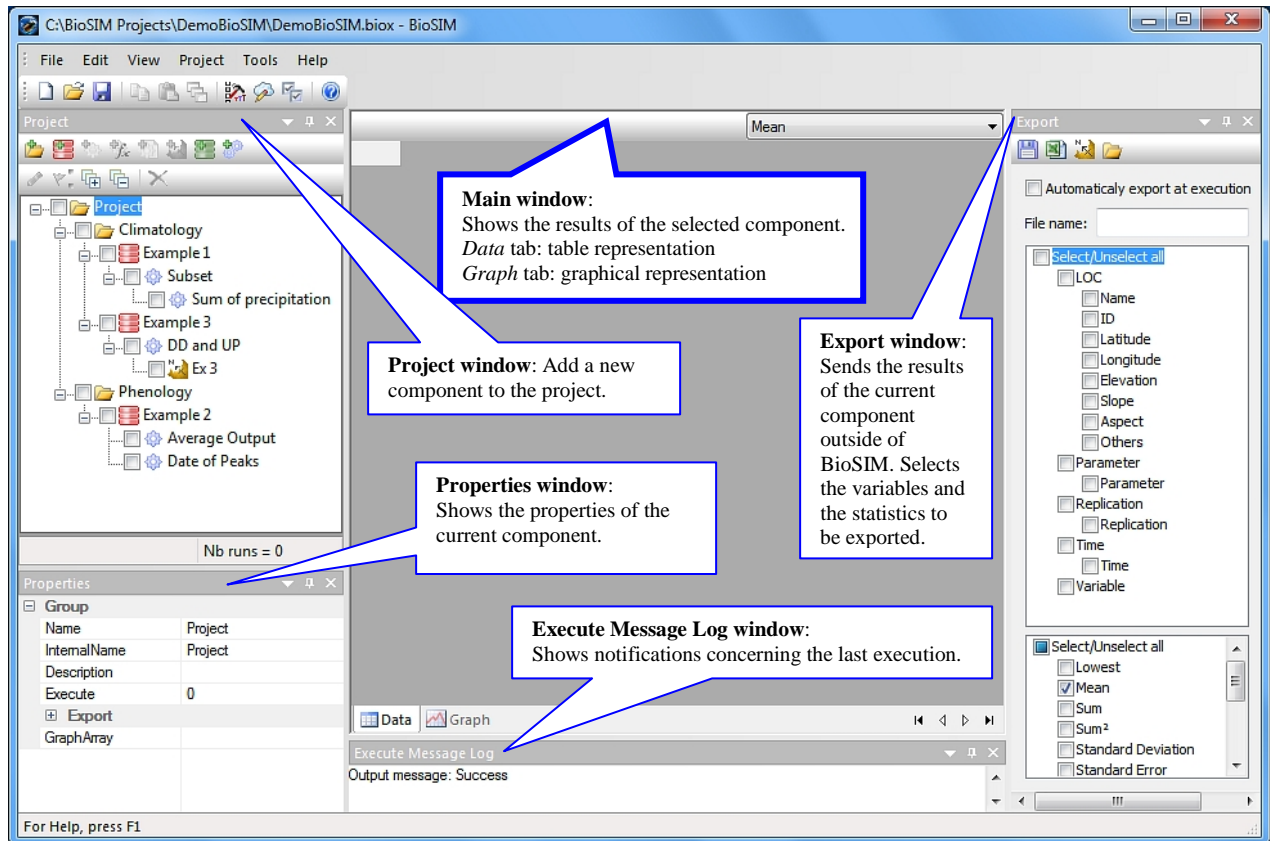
C:\BioSIM Projects\DemoBioSIM\DemoBioSIM.biox - BioSIM

File Edit View Project Tools Help

Project

Project
Climatology
Example 1
Subset
Sum of precipitation
Example 3
DD and UP
Ex 3
Phenology
Example 2
Average Output
Date of Peaks

Nb runs = 0

Properties

| Group | |
|---|---|
| Name | Project |
| InternalName | Project |
| Description | |
| Execute | 0 |
| Export | |
| GraphArray | |

Mean

**Main window**:
Shows the results of the selected component.
*Data* tab: table representation
*Graph* tab: graphical representation

**Project window**: Add a new component to the project.

**Properties window**:
Shows the properties of the current component.

**Execute Message Log window**:
Shows notifications concerning the last execution.

**Export window**:
Sends the results of the current component outside of BioSIM. Selects the variables and the statistics to be exported.

Data Graph

Execute Message Log

Output message: Success

Export

Automaticaly export at execution

File name:

Select/Unselect all
LOC
Name
ID
Latitude
Longitude
Elevation
Slope
Aspect
Others
Parameter
Parameter
Replication
Replication
Time
Time
Variable

Select/Unselect all
Lowest
Mean
Sum
Sum²
Standard Deviation
Standard Error

For Help, press F1